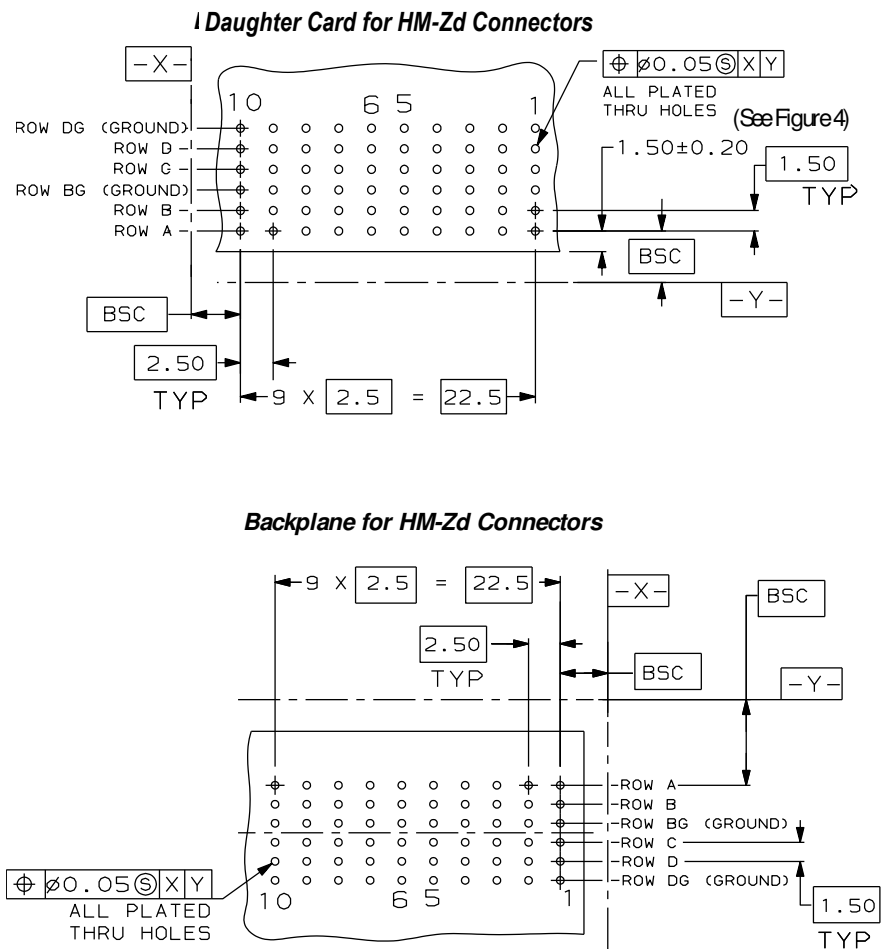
l Daughter Card for HM-Zd Connectors

-X-

$\oplus$ $\varnothing$0.05Ⓢ X Y
ALL PLATED THRU HOLES

(See Figure 4)

10 6 5 1

ROW DG (GROUND)
ROW D
ROW C
ROW BG (GROUND)
ROW B
ROW A

1.50±0.20

1.50
TYP

BSC

-Y-

BSC

2.50
TYP

9 X 2.5 = 22.5

Backplane for HM-Zd Connectors

9 X 2.5 = 22.5

-X-

BSC

2.50
TYP

BSC

-Y-

-ROW A
-ROW B
-ROW BG (GROUND)
-ROW C
-ROW D
-ROW DG (GROUND)

$\oplus$ $\varnothing$0.05Ⓢ X Y
ALL PLATED THRU HOLES

10 6 5 1

1.50
TYP